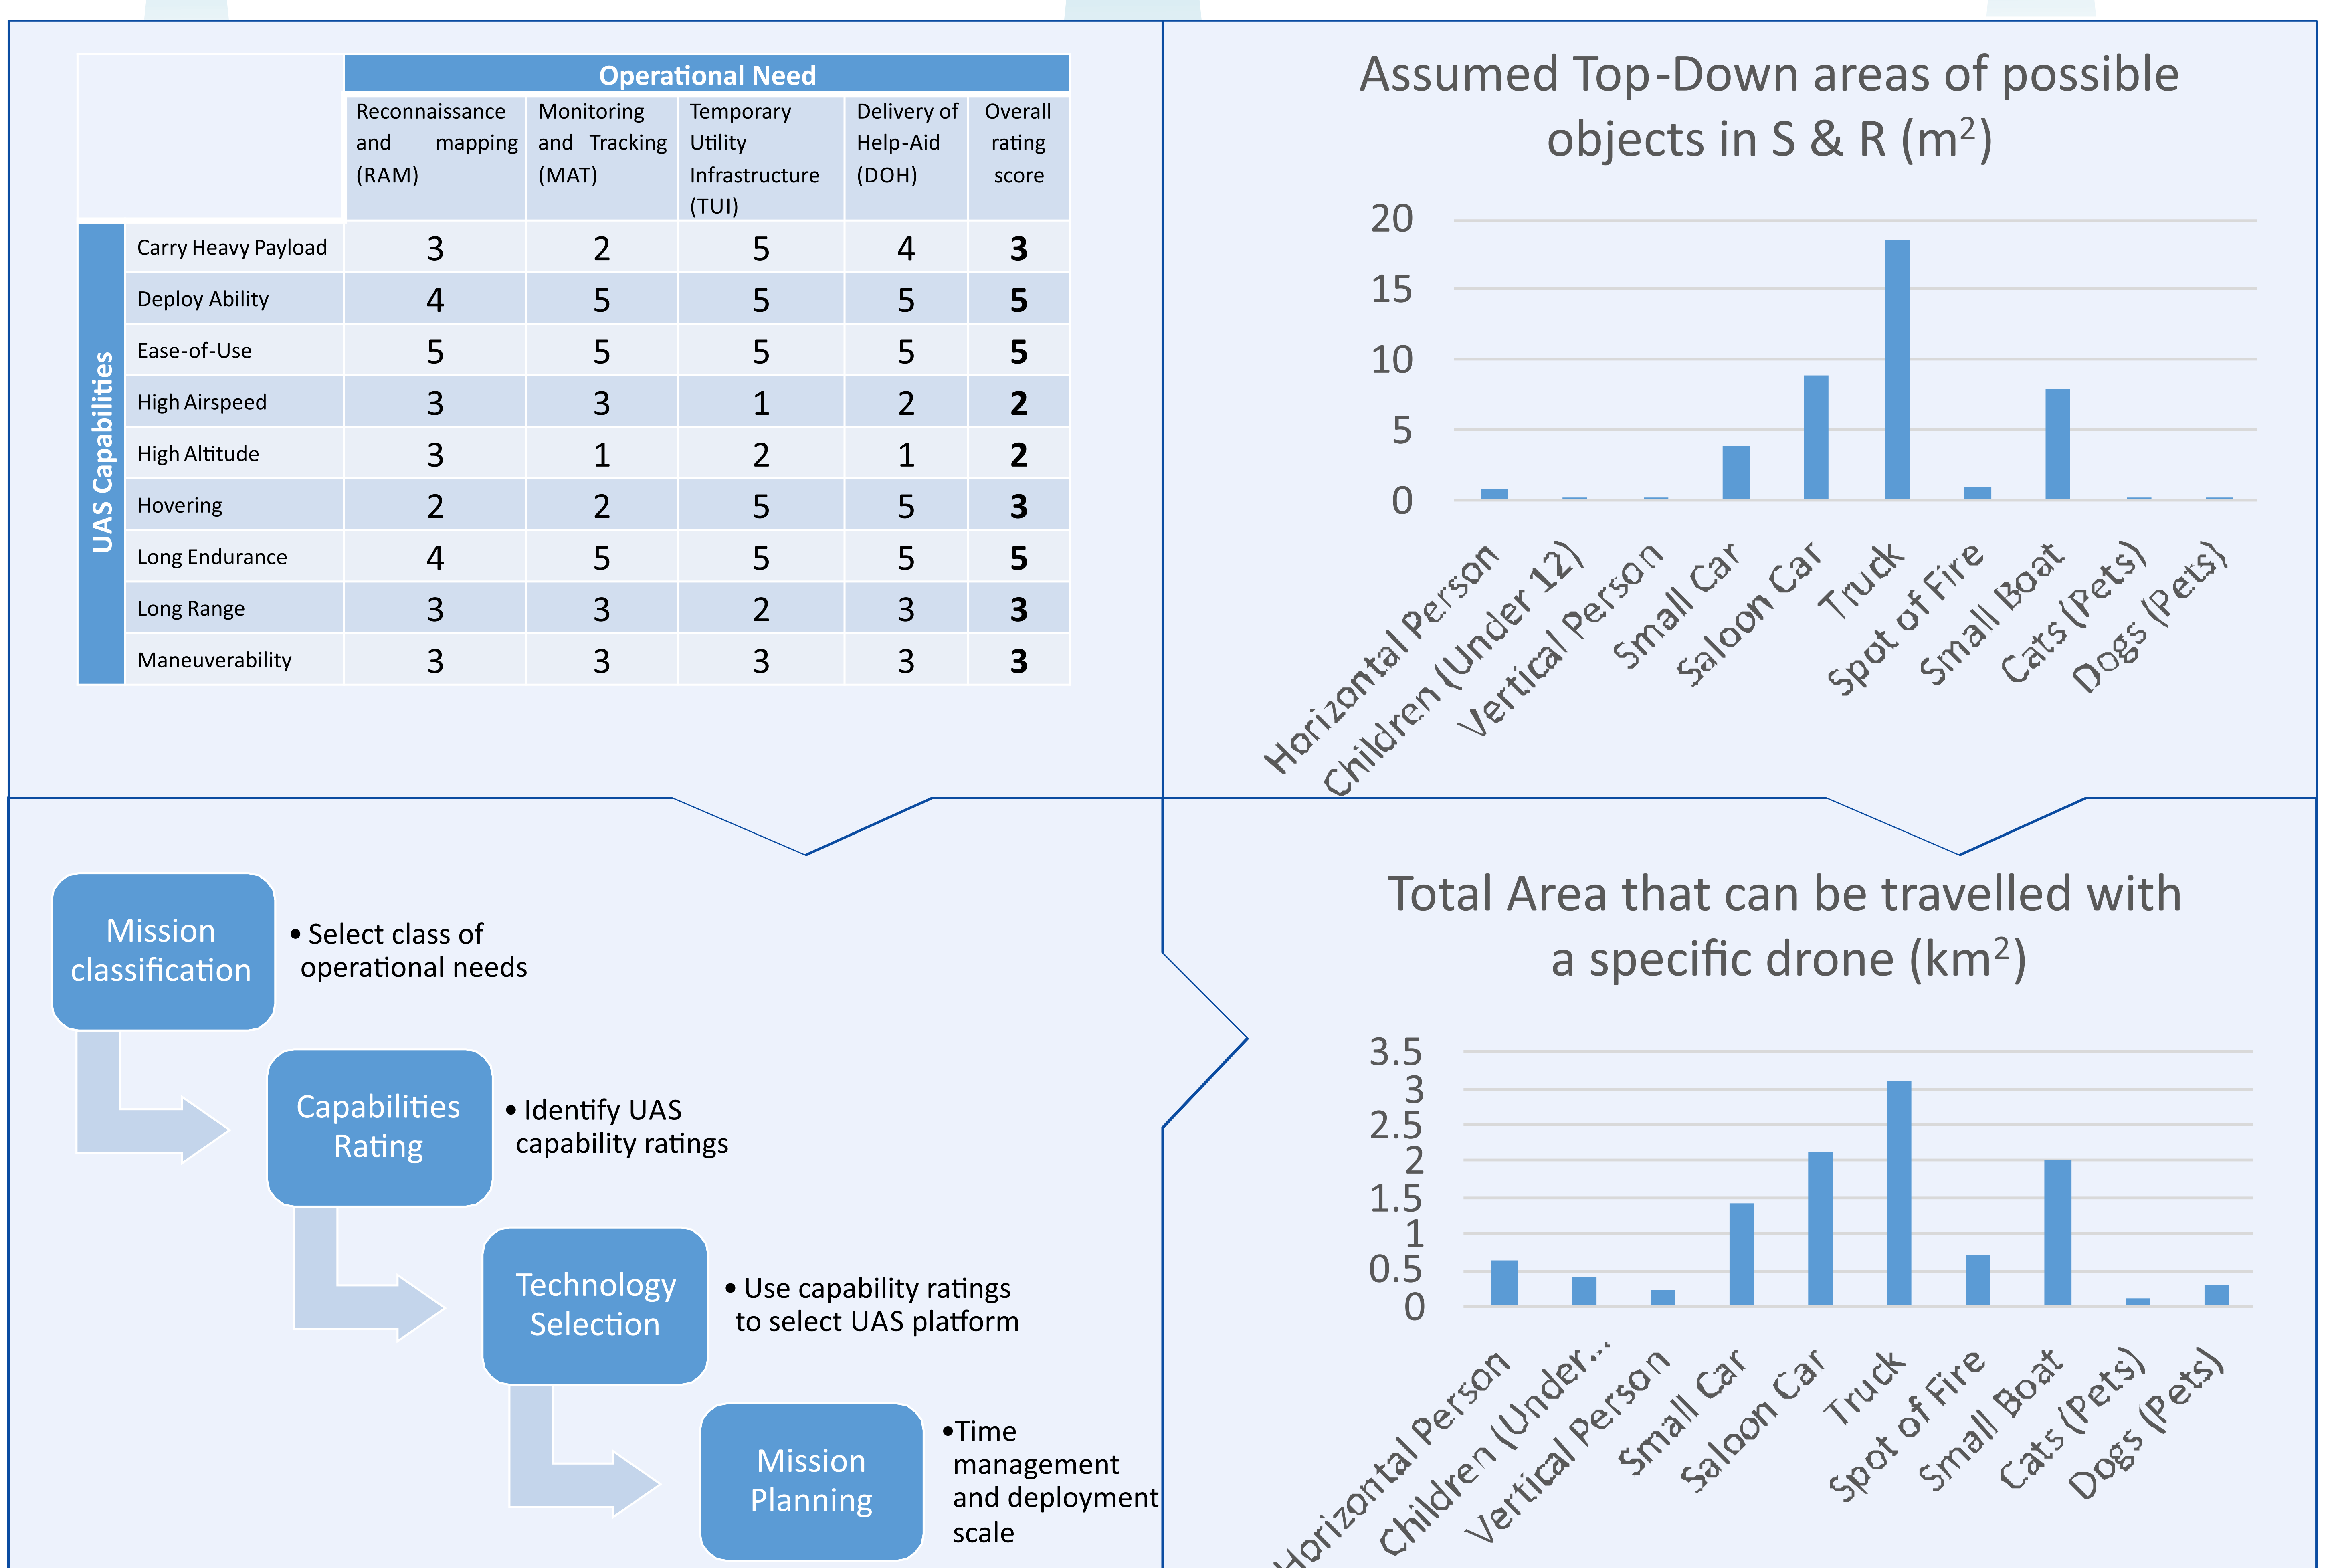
|  |  | Operational Need | | | | |
|---|---|---|---|---|---|---|
|  |  | Reconnaissance and mapping (RAM) | Monitoring and Tracking (MAT) | Temporary Utility Infrastructure (TUI) | Delivery of Help-Aid (DOH) | Overall rating score |
| UAS Capabilities | Carry Heavy Payload | 3 | 2 | 5 | 4 | 3 |
|  | Deploy Ability | 4 | 5 | 5 | 5 | 5 |
|  | Ease-of-Use | 5 | 5 | 5 | 5 | 5 |
|  | High Airspeed | 3 | 3 | 1 | 2 | 2 |
|  | High Altitude | 3 | 1 | 2 | 1 | 2 |
|  | Hovering | 2 | 2 | 5 | 5 | 3 |
|  | Long Endurance | 4 | 5 | 5 | 5 | 5 |
|  | Long Range | 3 | 3 | 2 | 3 | 3 |
|  | Maneuverability | 3 | 3 | 3 | 3 | 3 |

Assumed Top-Down areas of possible objects in S & R ($m^2$)

20
15
10
5
0

Horizontal Person
Children (Under 12)
Vertical Person
Small Car
Saloon Car
Truck
Spot of Fire
Small Boat
Cats (Pets)
Dogs (Pets)

Mission classification
• Select class of operational needs

Capabilities Rating
• Identify UAS capability ratings

Technology Selection
• Use capability ratings to select UAS platform

Mission Planning
•Time management and deployment scale

Total Area that can be travelled with a specific drone ($km^2$)

3.5
3
2.5
2
1.5
1
0.5
0

Horizontal Person
Children (Under...
Vertical Person
Small Car
Saloon Car
Truck
Spot of Fire
Small Boat
Cats (Pets)
Dogs (Pets)